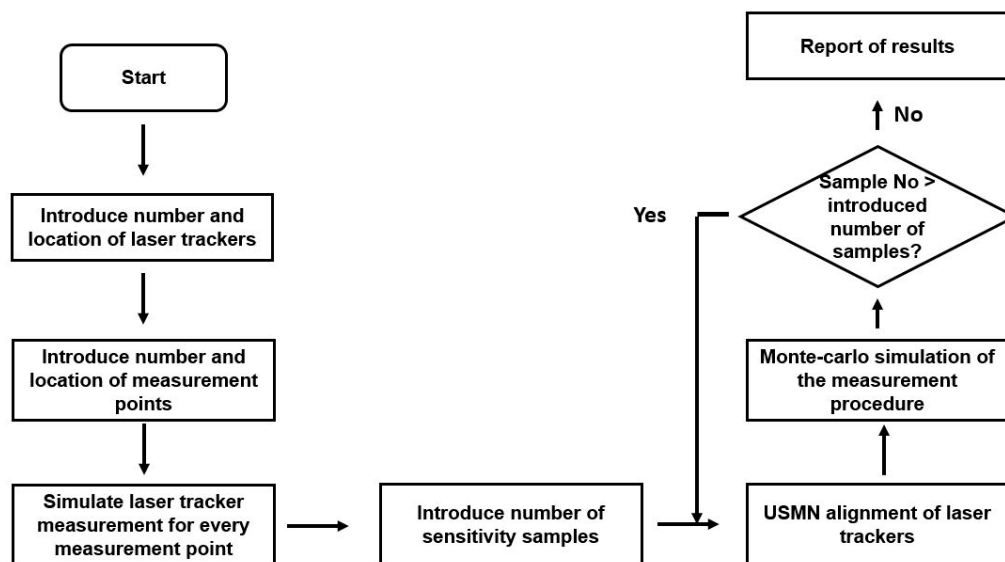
Start

Introduce number and location of laser trackers

Introduce number and location of measurement points

Simulate laser tracker measurement for every measurement point

Introduce number of sensitivity samples

USMN alignment of laser trackers

Monte-carlo simulation of the measurement procedure

Sample No > introduced number of samples?

Yes

No

Report of results